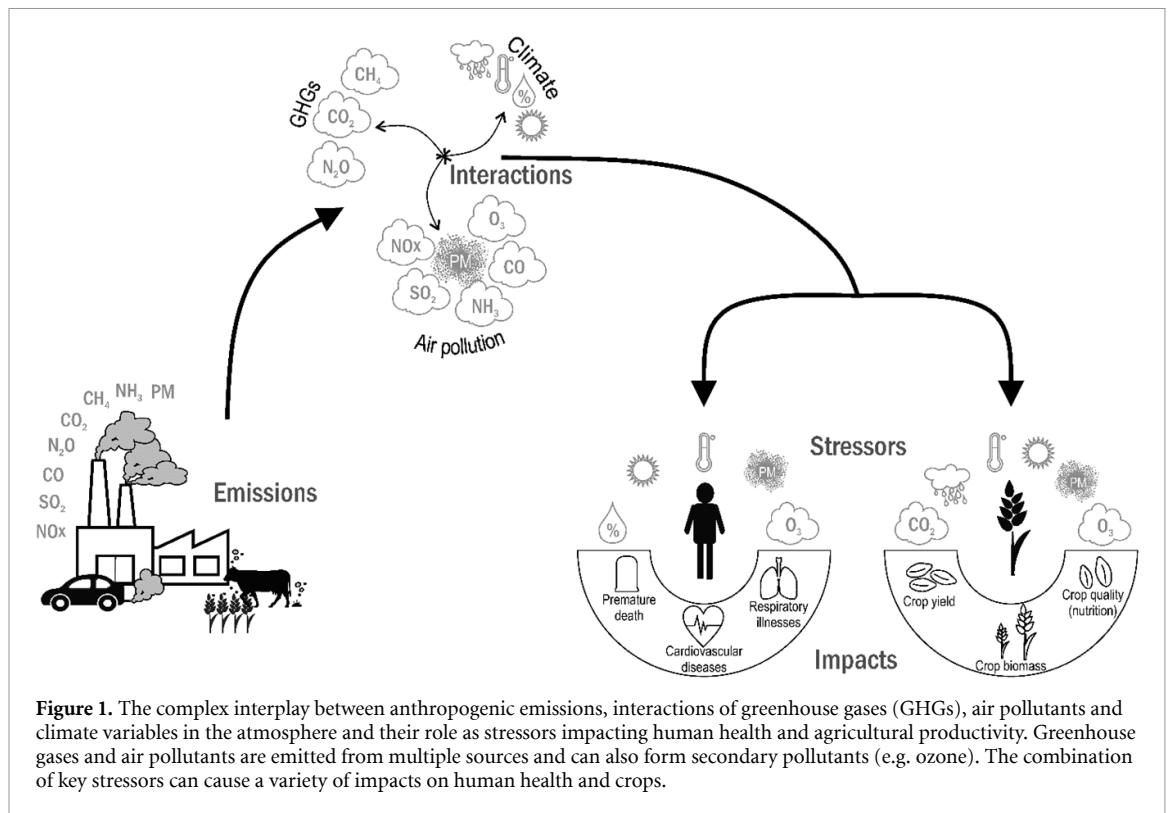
GHGs
$CH_4$
$CO_2$
$N_2O$
Climate
%
Interactions
$O_3$
NOx
PM
CO
$SO_2$
$NH_3$
Air pollution

$CH_4$ $NH_3$ PM
$CO_2$
$N_2O$
CO
$SO_2$
NOx
Emissions

Stressors
PM
%
$O_3$
Premature death
Respiratory illnesses
Cardiovascular diseases
PM
$CO_2$
$O_3$
Crop yield
Crop quality (nutrition)
Crop biomass
Impacts

**Figure 1.** The complex interplay between anthropogenic emissions, interactions of greenhouse gases (GHGs), air pollutants and climate variables in the atmosphere and their role as stressors impacting human health and agricultural productivity. Greenhouse gases and air pollutants are emitted from multiple sources and can also form secondary pollutants (e.g. ozone). The combination of key stressors can cause a variety of impacts on human health and crops.